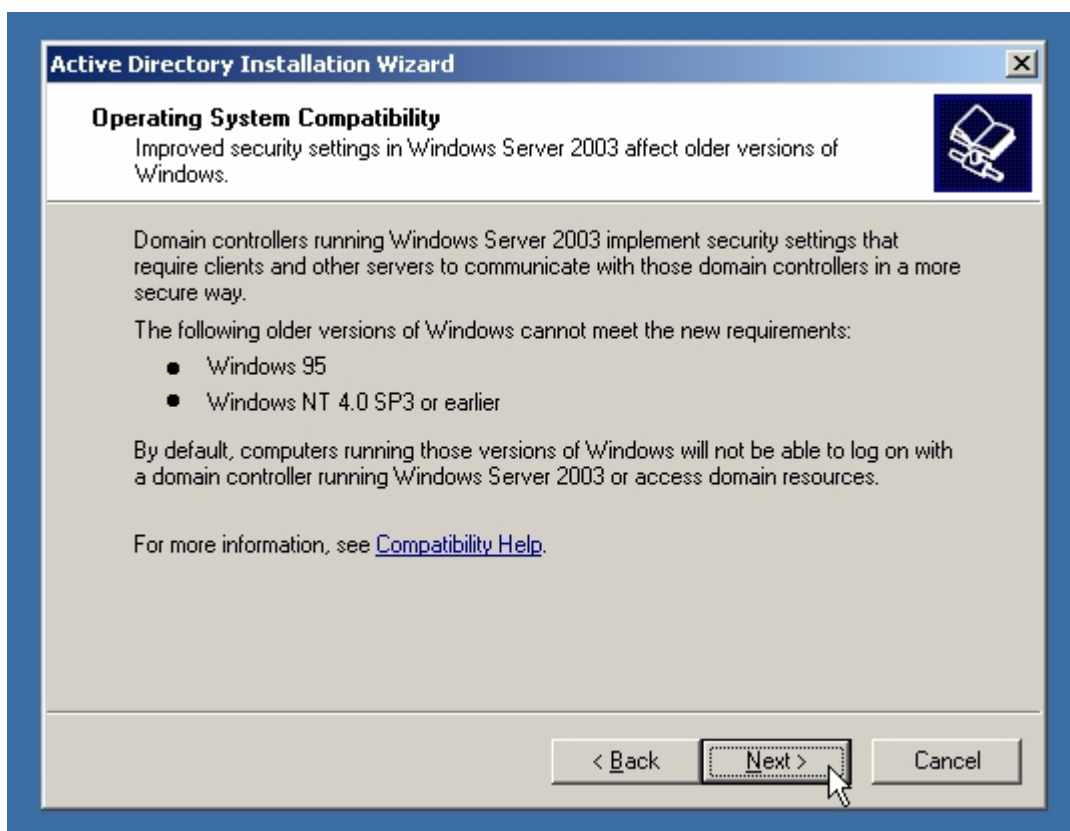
Active Directory Installation Wizard

Operating System Compatibility
Improved security settings in Windows Server 2003 affect older versions of Windows.

Domain controllers running Windows Server 2003 implement security settings that require clients and other servers to communicate with those domain controllers in a more secure way.

The following older versions of Windows cannot meet the new requirements:

- Windows 95
- Windows NT 4.0 SP3 or earlier

By default, computers running those versions of Windows will not be able to log on with a domain controller running Windows Server 2003 or access domain resources.

For more information, see Compatibility Help.

< Back
Next >
Cancel